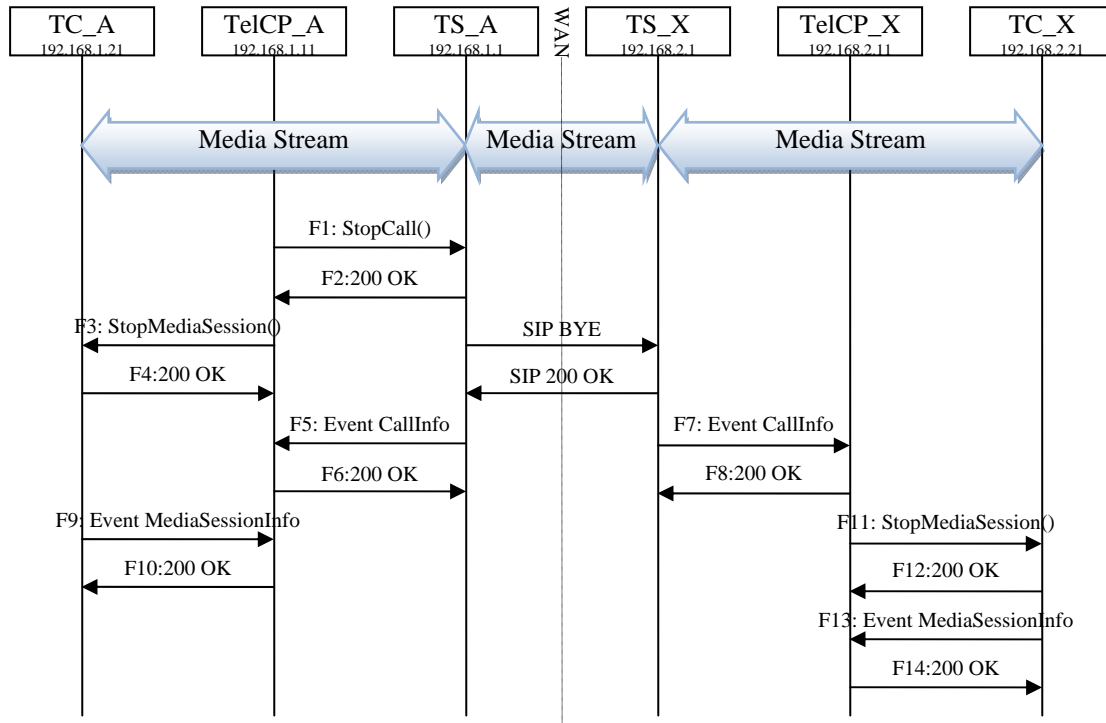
TC_A
192.168.1.21

TelCP_A
192.168.1.11

TS_A
192.168.1.1

WAN

TS_X
192.168.2.1

TelCP_X
192.168.2.11

TC_X
192.168.2.21

Media Stream

Media Stream

Media Stream

F1: StopCall()

F2:200 OK

F3: StopMediaSession()

SIP BYE

F4:200 OK

SIP 200 OK

F5: Event CallInfo

F7: Event CallInfo

F6:200 OK

F8:200 OK

F9: Event MediaSessionInfo

F11: StopMediaSession()

F10:200 OK

F12:200 OK

F13: Event MediaSessionInfo

F14:200 OK